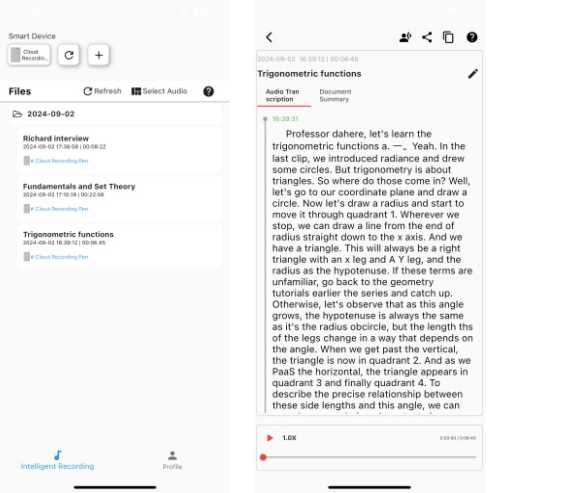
Smart Device

Cloud Recordin...

Files

Refresh

Select Audio

2024-09-02

Richard interview

2024-09-02 17:38:58 | 00:08:22

Cloud Recording Pen

Fundamentals and Set Theory

2024-09-02 17:16:18 | 00:22:08

Cloud Recording Pen

Trigonometric functions

2024-09-02 16:39:12 | 00:06:45

Cloud Recording Pen

Intelligent Recording

Profile

2024-09-02 16:39:12 | 00:06:45

Trigonometric functions

Audio Transcription

Document Summary

16:39:31

Professor dahere, let's learn the trigonometric functions a. —。Yeah. In the last clip, we introduced radiance and drew some circles. But trigonometry is about triangles. So where do those come in? Well, let's go to our coordinate plane and draw a circle. Now let's draw a radius and start to move it through quadrant 1. Wherever we stop, we can draw a line from the end of radius straight down to the x axis. And we have a triangle. This will always be a right triangle with an x leg and A Y leg, and the radius as the hypotenuse. If these terms are unfamiliar, go back to the geometry tutorials earlier the series and catch up. Otherwise, let's observe that as this angle grows, the hypotenuse is always the same as it's the radius obcircle, but the length ths of the legs change in a way that depends on the angle. When we get past the vertical, the triangle is now in quadrant 2. And as we PaaS the horizontal, the triangle appears in quadrant 3 and finally quadrant 4. To describe the precise relationship between these side lengths and this angle, we can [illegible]

1.0X

00:00:00 / 00:06:45